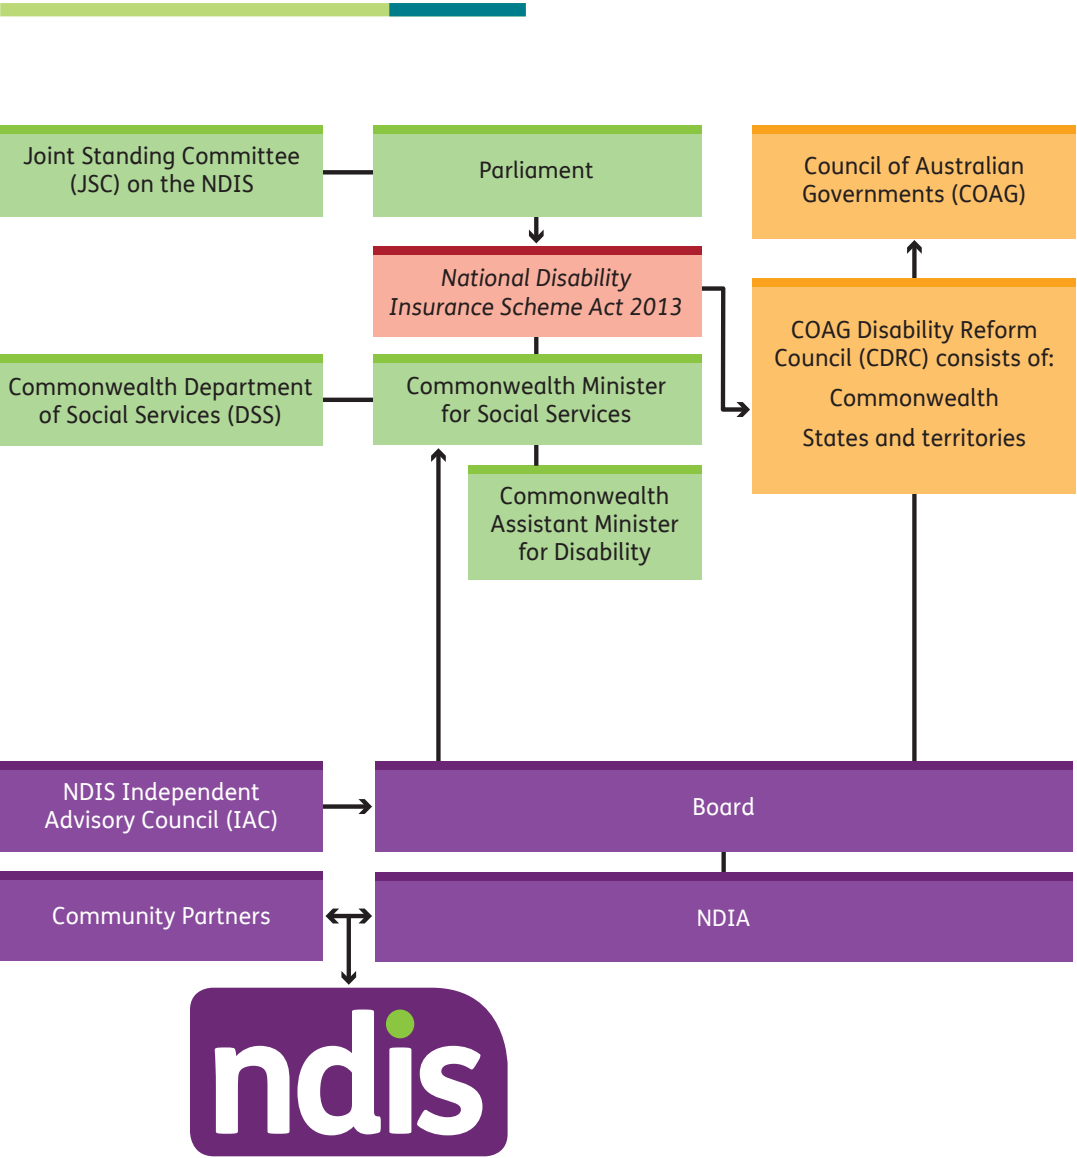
Joint Standing Committee (JSC) on the NDIS

Parliament

Council of Australian Governments (COAG)

*National Disability Insurance Scheme Act 2013*

COAG Disability Reform Council (CDRC) consists of:

Commonwealth

States and territories

Commonwealth Department of Social Services (DSS)

Commonwealth Minister for Social Services

Commonwealth Assistant Minister for Disability

NDIS Independent Advisory Council (IAC)

Board

Community Partners

NDIA

ndis